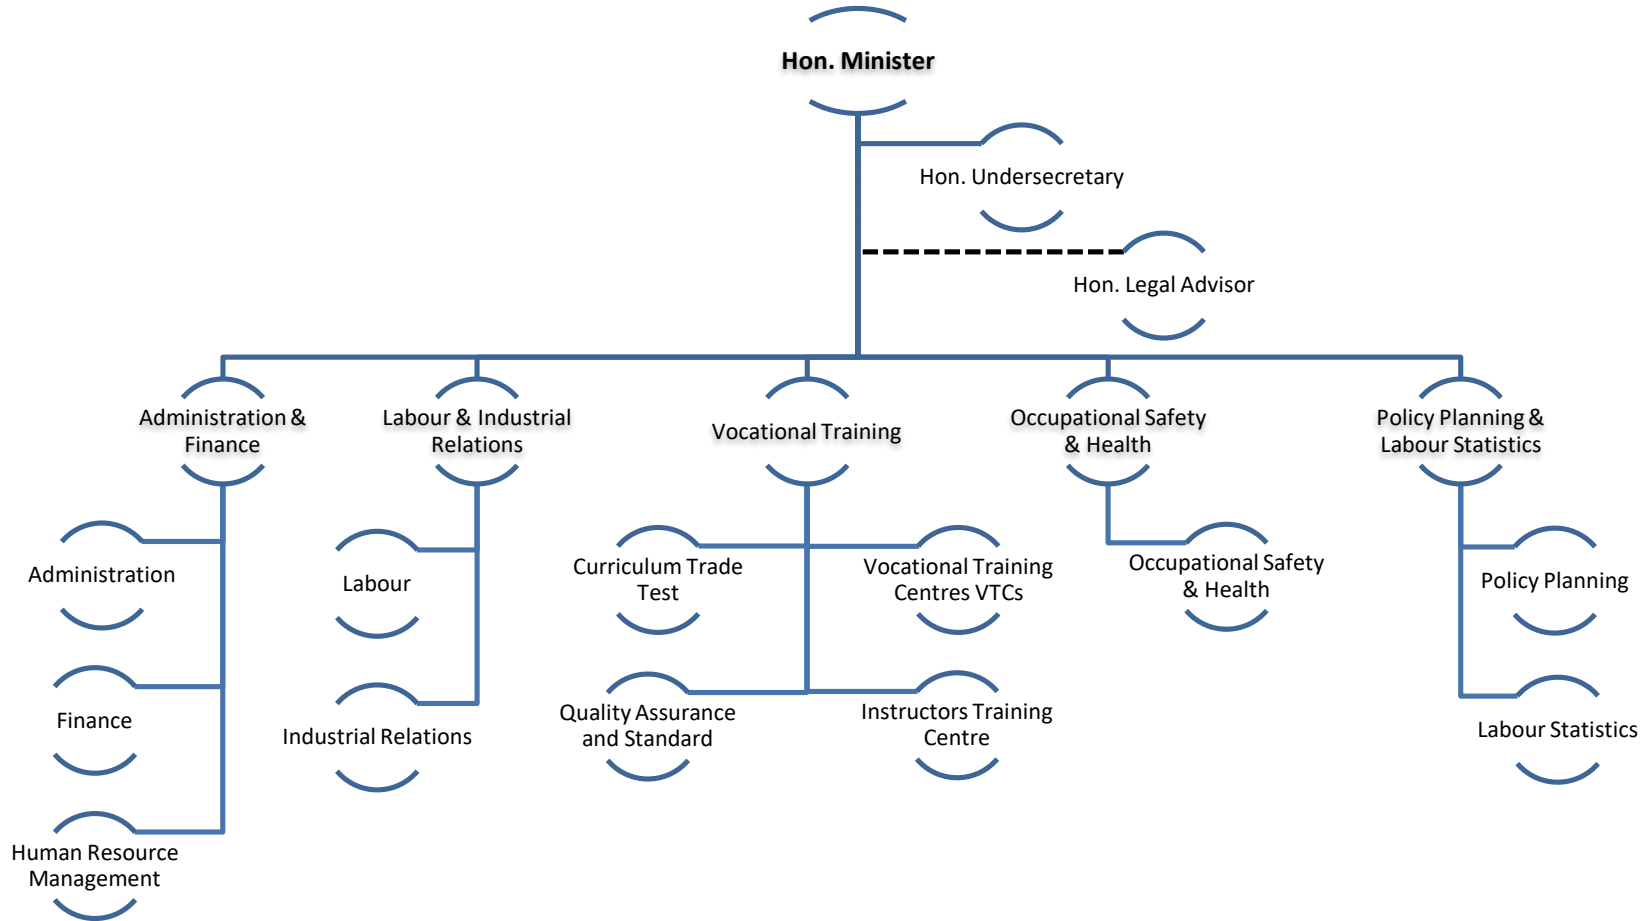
Hon. Minister

Hon. Undersecretary

Hon. Legal Advisor

Administration & Finance

Labour & Industrial Relations

Vocational Training

Occupational Safety & Health

Policy Planning & Labour Statistics

Administration

Finance

Human Resource Management

Labour

Industrial Relations

Curriculum Trade Test

Vocational Training Centres VTCs

Quality Assurance and Standard

Instructors Training Centre

Occupational Safety & Health

Policy Planning

Labour Statistics